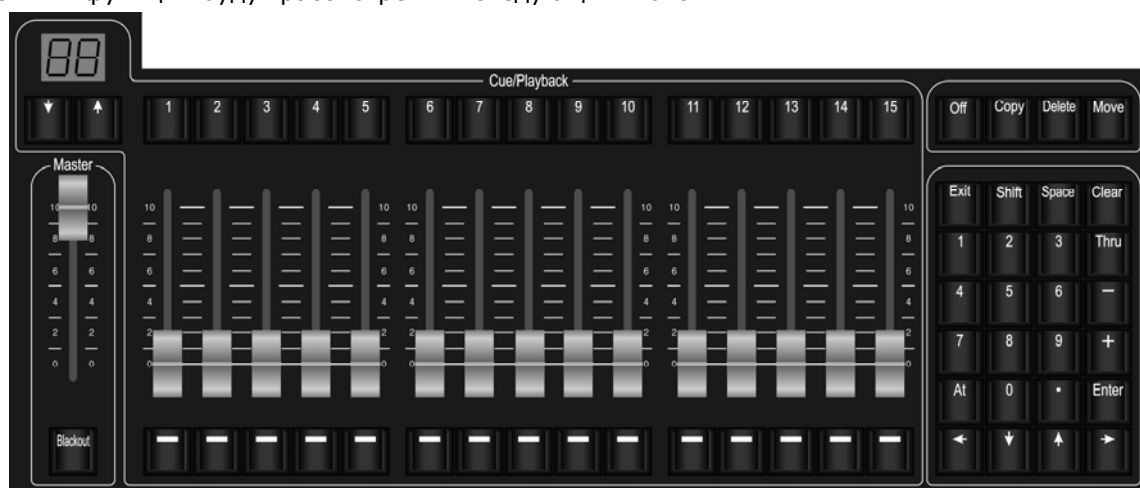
88

Cue/Playback

↓ ↑ 1 2 3 4 5 6 7 8 9 10 11 12 13 14 15

Off Copy Delete Move

Master

10 10
8 8
6 6
4 4
2 2
0 0

Blackout

10 10 10 10 10 10
8 8 8 8 8 8
6 6 6 6 6 6
4 4 4 4 4 4
2 2 2 2 2 2
0 0 0 0 0 0

Exit Shift Space Clear
1 2 3 Thru
4 5 6 −
7 8 9 +
At 0 • Enter
← ↓ ↑ →